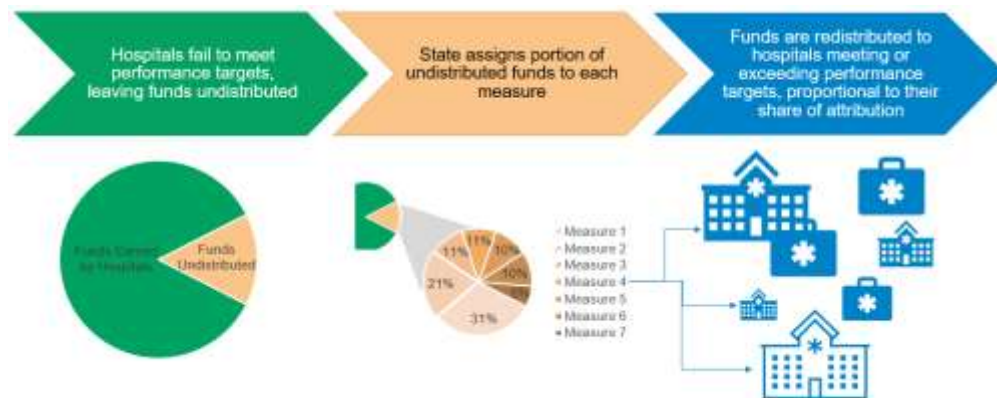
Hospitals fail to meet performance targets, leaving funds undistributed

State assigns portion of undistributed funds to each measure

Funds are redistributed to hospitals meeting or exceeding performance targets, proportional to their share of attribution

Funds Earned by Hospitals

Funds Undistributed

11%
11%
10%
10%
21%
31%
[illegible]

Measure 1
Measure 2
Measure 3
Measure 4
Measure 5
Measure 6
Measure 7